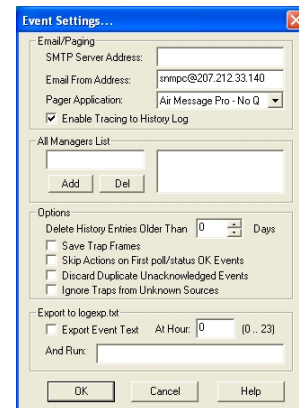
Event Settings...

Email/Paging
SMTP Server Address:
Email From Address: snmpc@207.212.33.140
Pager Application: Air Message Pro - No Q
Enable Tracing to History Log

All Managers List
Add Del

Options
Delete History Entries Older Than 0 Days
Save Trap Frames
Skip Actions on First poll/status OK Events
Discard Duplicate Unacknowledged Events
Ignore Traps from Unknown Sources

Export to logexp.txt
Export Event Text At Hour: 0 (0 .. 23)
And Run:

OK Cancel Help